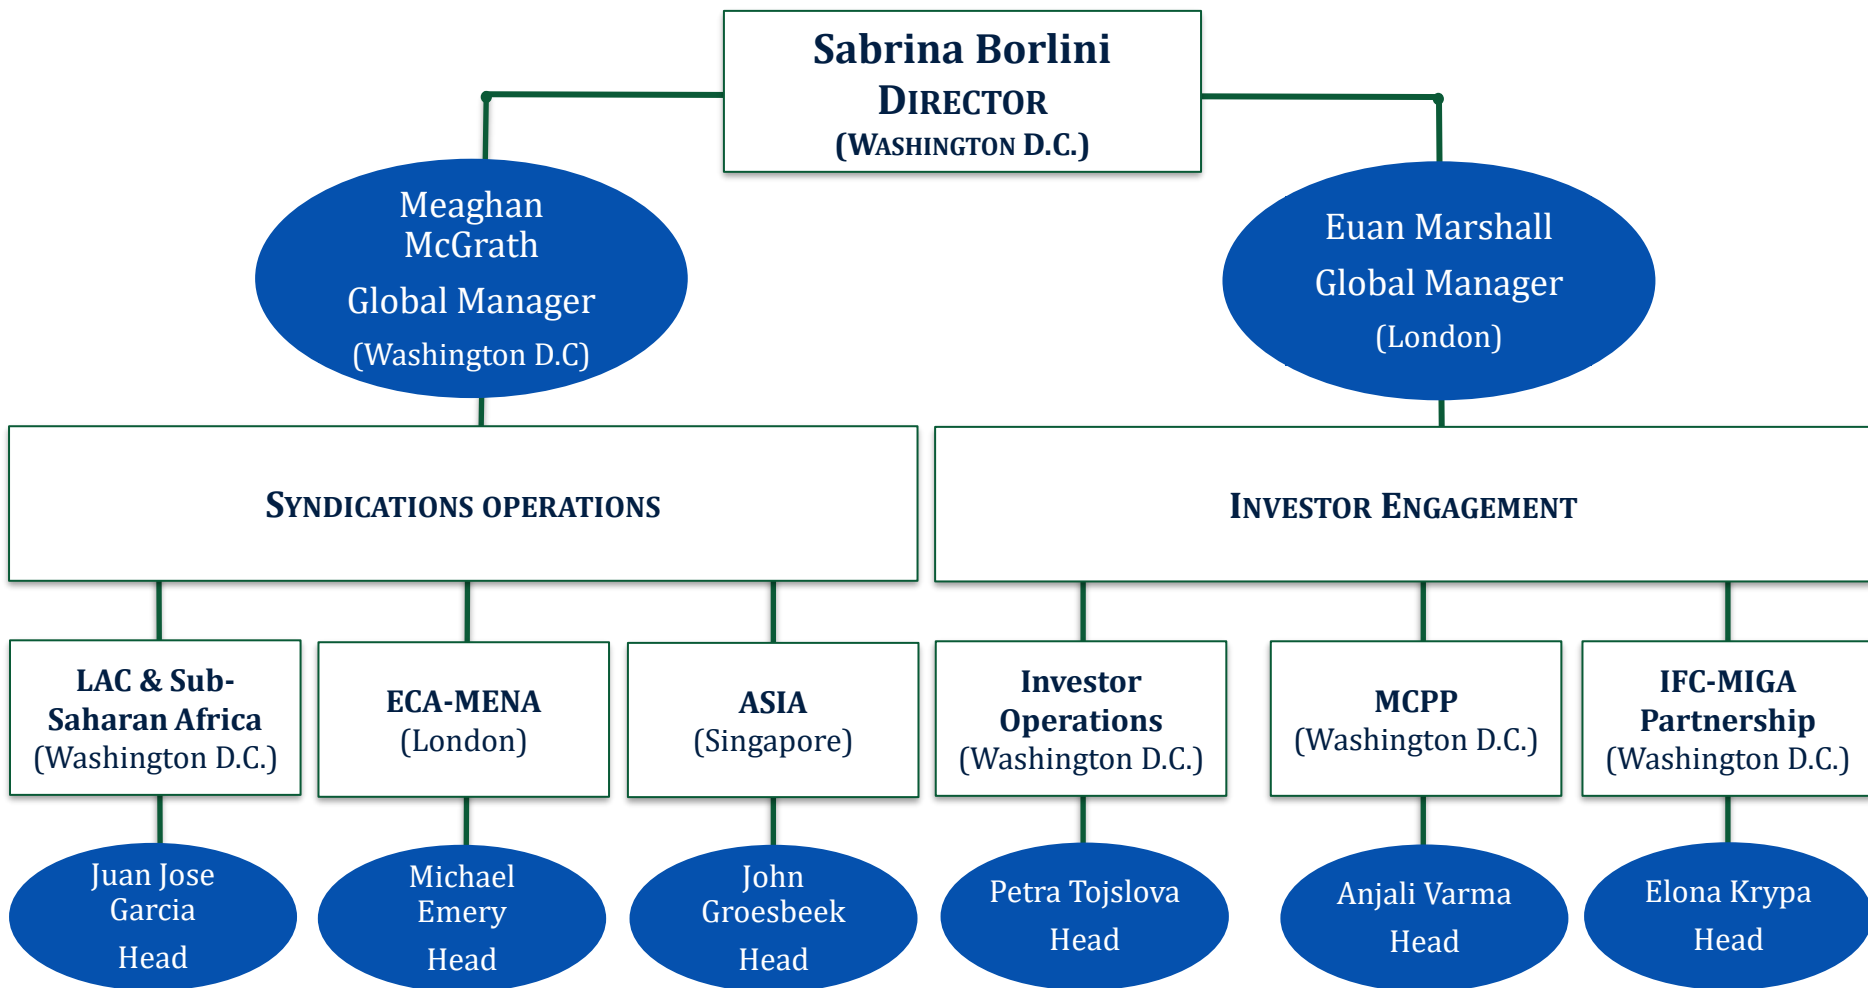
Sabrina Borlini
DIRECTOR
(WASHINGTON D.C.)

Meaghan McGrath
Global Manager
(Washington D.C)

Euan Marshall
Global Manager
(London)

SYNDICATIONS OPERATIONS

INVESTOR ENGAGEMENT

LAC & Sub-Saharan Africa
(Washington D.C.)

ECA-MENA
(London)

ASIA
(Singapore)

Investor Operations
(Washington D.C.)

MCPP
(Washington D.C.)

IFC-MIGA Partnership
(Washington D.C.)

Juan Jose Garcia
Head

Michael Emery
Head

John Groesbeek
Head

Petra Tojslova
Head

Anjali Varma
Head

Elona Krypa
Head